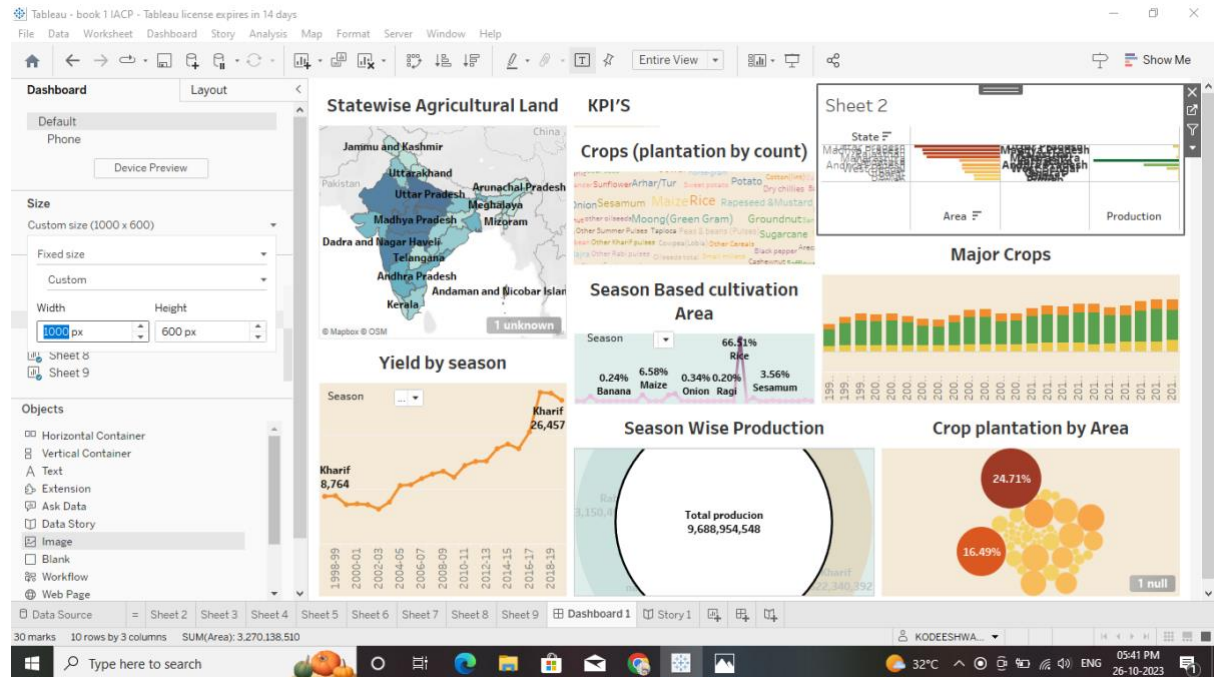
Tableau - book 1 IACP - Tableau license expires in 14 days

File Data Worksheet Dashboard Story Analysis Map Format Server Window Help

Entire View

Show Me

Dashboard Layout

Default
Phone

Device Preview

Size
Custom size (1000 x 600)

Fixed size
Custom

Width Height
1000 px 600 px

Sheet 8
Sheet 9

Objects
Horizontal Container
Vertical Container
Text
Extension
Ask Data
Data Story
Image
Blank
Workflow
Web Page

Statewise Agricultural Land

China
Jammu and Kashmir
Pakistan
Uttarakhand
Uttar Pradesh
Arunachal Pradesh
Meghalaya
Mizoram
Madhya Pradesh
Dadra and Nagar Haveli
Telangana
Andhra Pradesh
Andaman and Nicobar Islan
Kerala
© Mapbox © OSM
1 unknown

Yield by season

Season
Kharif 26,457
Kharif 8,764
1998-99 2000-01 2002-03 2004-05 2006-07 2008-09 2010-11 2012-13 2014-15 2016-17 2018-19

KPI'S

Crops (plantation by count)

Sunflower Arhar/Tur Potato Dry chillies Onion Sesamum Maize Rice Rapeseed &Mustard Moong(Green Gram) Groundnut Other Summer Pulses Tapioca Sugarcane Other Kharif pulses Other Cereals Black pepper Other Rabi pulses

Season Based cultivation Area

Season
66.51% Rice
0.24% Banana
6.58% Maize
0.34% Onion
0.20% Ragi
3.56% Sesamum

Season Wise Production

Total producion
9,688,954,548

Sheet 2

State
Area
Production

Major Crops

Crop plantation by Area

24.71%
16.49%
1 null

Data Source Sheet 2 Sheet 3 Sheet 4 Sheet 5 Sheet 6 Sheet 7 Sheet 8 Sheet 9 Dashboard 1 Story 1

30 marks 10 rows by 3 columns SUM(Area): 3,270,138,510

KODEESHWA...

Type here to search

32°C ENG 05:41 PM 26-10-2023